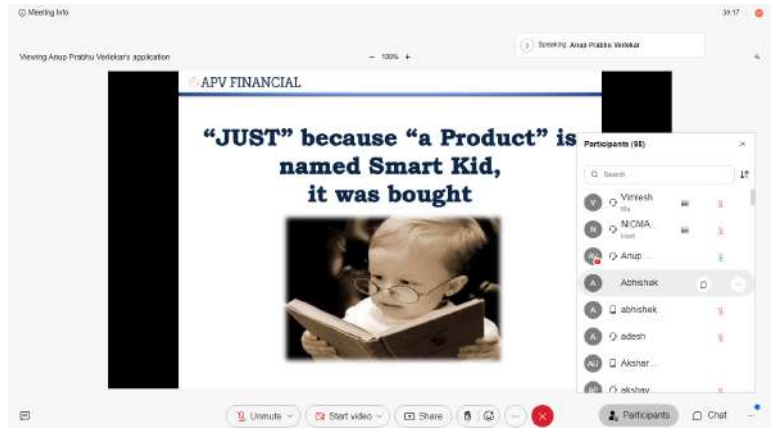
Meeting Info

39:17

Viewing Anup Prabhu Verlekar's application

− 100% +

Speaking: Anup Prabhu Verlekar

APV FINANCIAL

"JUST" because "a Product" is named Smart Kid, it was bought

Participants (98)

Search

V Vinesh Me

N NICMA Host

Anup ...

A Abhishek

A abhishek

A adesh

AU Akshar...

akshay

Unmute

Start video

Share

Participants

Chat